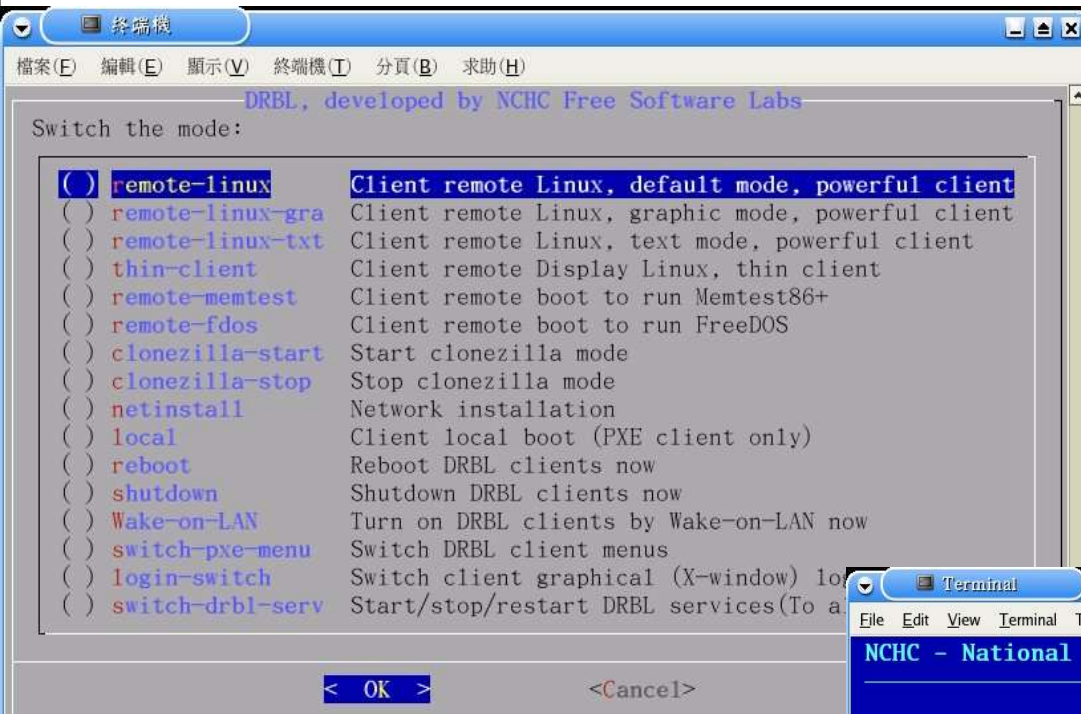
終端機

檔案(F) 編輯(E) 顯示(V) 終端機(T) 分頁(B) 求助(H)

DRBL, developed by NCHC Free Software Labs

Switch the mode:

( ) remote-linux Client remote Linux, default mode, powerful client
( ) remote-linux-gra Client remote Linux, graphic mode, powerful client
( ) remote-linux-txt Client remote Linux, text mode, powerful client
( ) thin-client Client remote Display Linux, thin client
( ) remote-memtest Client remote boot to run Memtest86+
( ) remote-fdos Client remote boot to run FreeDOS
( ) clonezilla-start Start clonezilla mode
( ) clonezilla-stop Stop clonezilla mode
( ) netinstall Network installation
( ) local Client local boot (PXE client only)
( ) reboot Reboot DRBL clients now
( ) shutdown Shutdown DRBL clients now
( ) Wake-on-LAN Turn on DRBL clients by Wake-on-LAN now
( ) switch-pxe-menu Switch DRBL client menus
( ) login-switch Switch client graphical (X-window) lo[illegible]
( ) switch-drbl-serv Start/stop/restart DRBL services(To a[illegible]

< OK > <Cancel>

Terminal

File Edit View Terminal T

NCHC - National